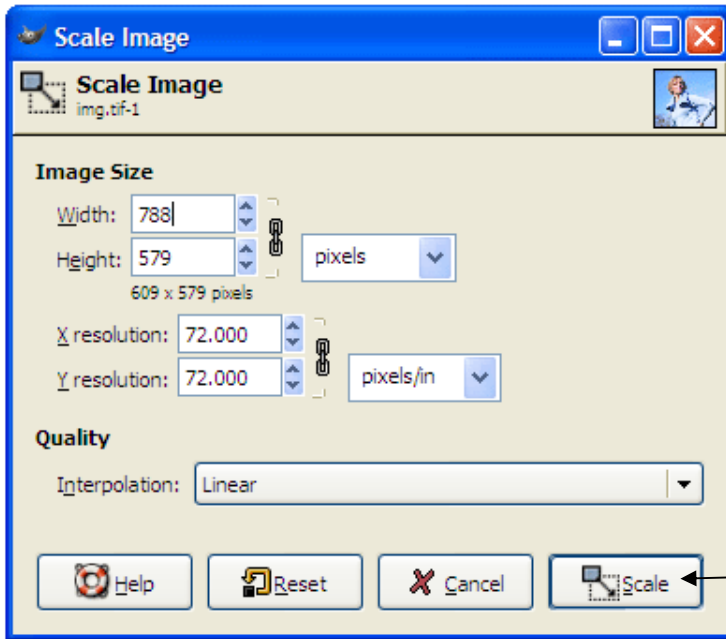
Scale Image

Scale Image
img.tif-1

Image Size

Width: 788

Height: 579

pixels

609 x 579 pixels

X resolution: 72.000

Y resolution: 72.000

pixels/in

Quality

Interpolation: Linear

Help

Reset

Cancel

Scale